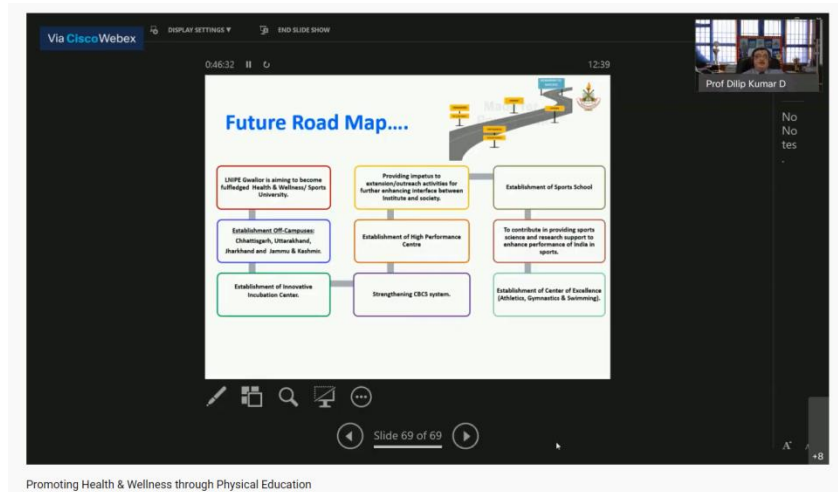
Via CiscoWebex

DISPLAY SETTINGS ▾

END SLIDE SHOW

0:46:32

12:39

Prof Dilip Kumar D

Future Road Map....

LNIPE Gwalior is aiming to become fulfledged Health & Wellness/ Sports University.

Providing impetus to extension/outreach activities for further enhancing interface between Institute and society.

Establishment of Sports School

Establishment Off-Campuses: Chhattisgarh, Uttarakhand, Jharkhand and Jammu & Kashmir.

Establishment of High Performance Centre

To contribute in providing sports science and research support to enhance performance of India in sports.

Establishment of Innovative Incubation Center.

Strengthening CBCS system.

Establishment of Center of Excellence (Athletics, Gymnastics & Swimming).

No
No
tes
.

Slide 69 of 69

+8

Promoting Health & Wellness through Physical Education